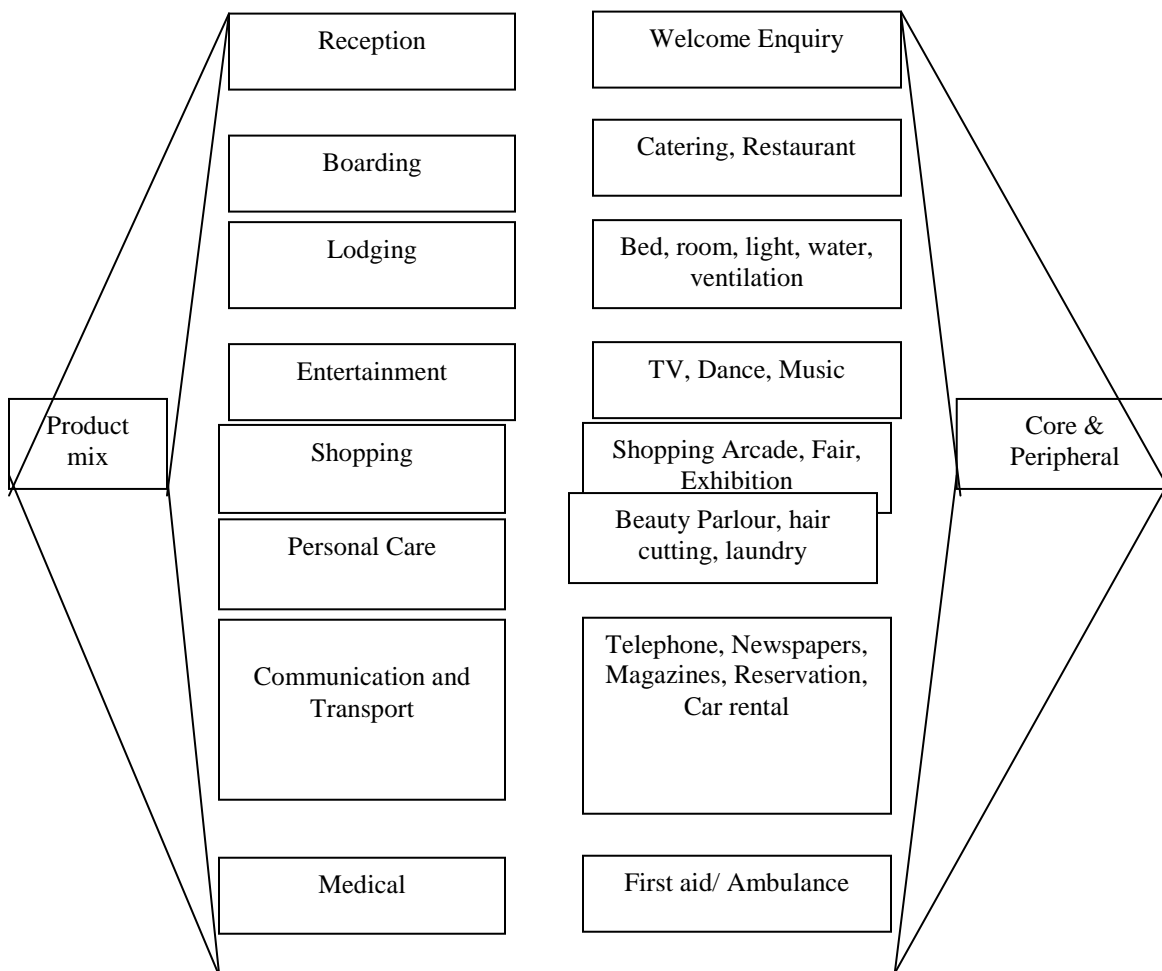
Product mix

Reception

Welcome Enquiry

Boarding

Catering, Restaurant

Lodging

Bed, room, light, water, ventilation

Entertainment

TV, Dance, Music

Shopping

Shopping Arcade, Fair, Exhibition

Personal Care

Beauty Parlour, hair cutting, laundry

Communication and Transport

Telephone, Newspapers, Magazines, Reservation, Car rental

Medical

First aid/ Ambulance

Core & Peripheral